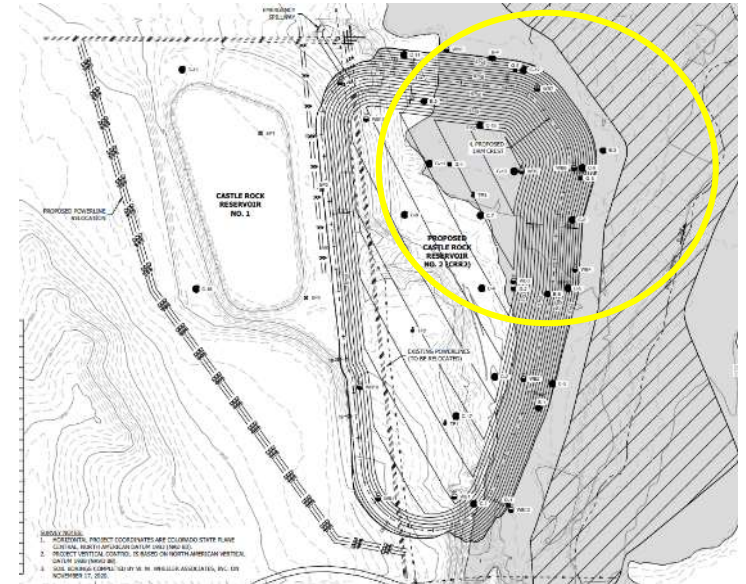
EMERGENCY SPILLWAY

CASTLE ROCK RESERVOIR NO. 1

PROPOSED POWERLINE RELOCATION

℄ PROPOSED DAM CREST

PROPOSED CASTLE ROCK RESERVOIR NO. 2 (CRR2)

EXISTING POWERLINES (TO BE RELOCATED)

SURVEY NOTES:
1. HORIZONTAL PROJECT COORDINATES ARE COLORADO STATE PLANE CENTRAL, NORTH AMERICAN DATUM 1983 (NAD 83).
2. PROJECT VERTICAL CONTROL IS BASED ON NORTH AMERICAN VERTICAL DATUM 1988 (NAVD 88).
3. SOIL BORINGS COMPLETED BY W. W. WHEELER ASSOCIATES, INC. ON NOVEMBER 17, 2020.